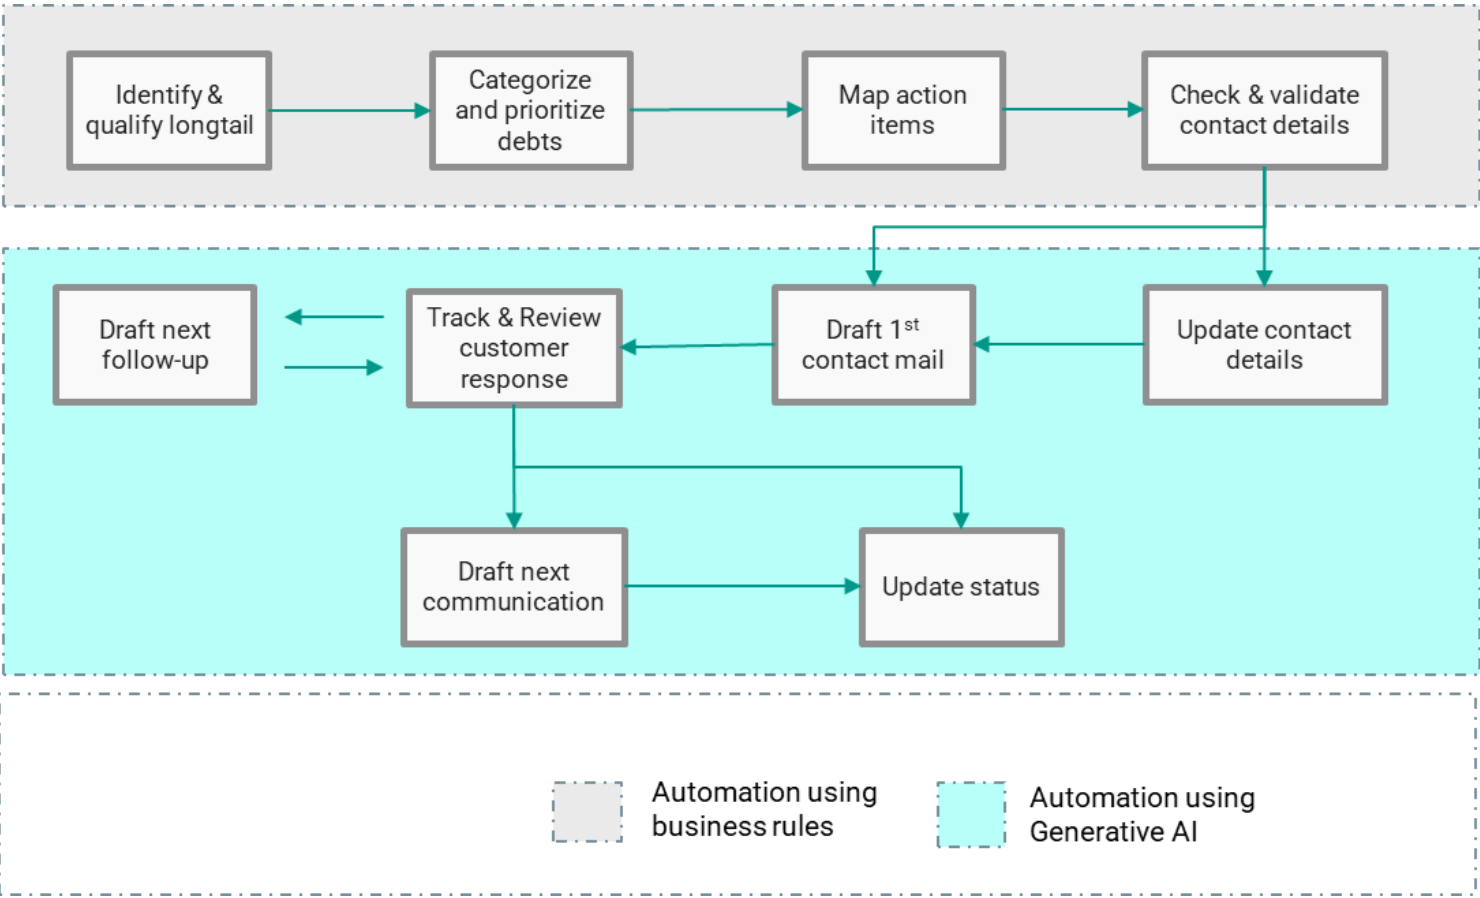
Identify & qualify longtail

Categorize and prioritize debts

Map action items

Check & validate contact details

Draft next follow-up

Track & Review customer response

Draft $1^{st}$ contact mail

Update contact details

Draft next communication

Update status

Automation using business rules

Automation using Generative AI